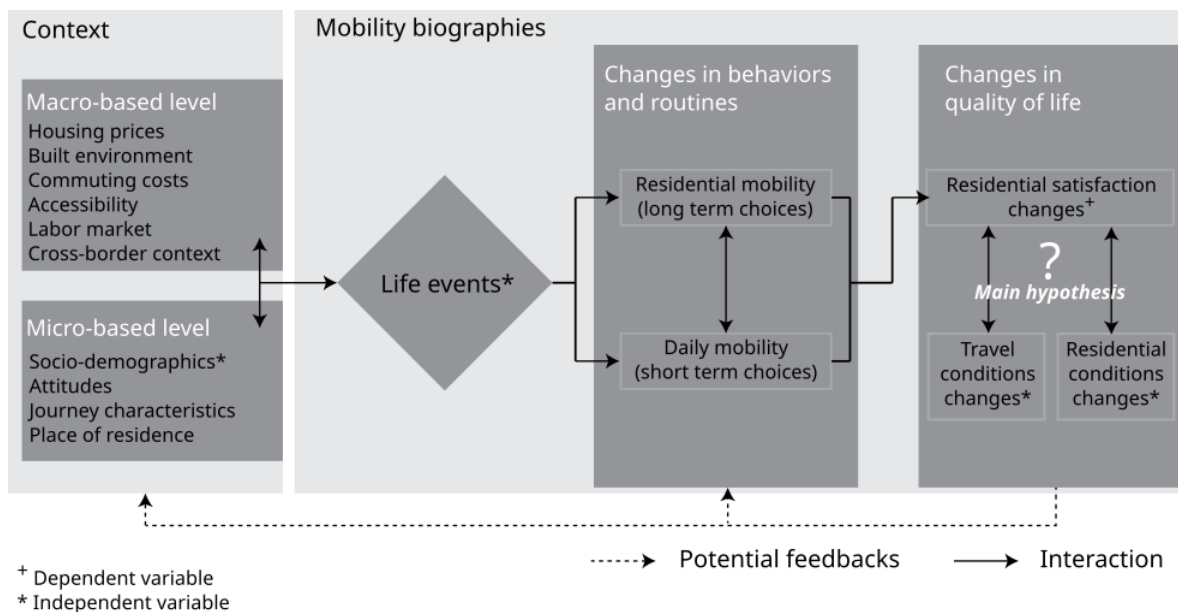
Context

Macro-based level
Housing prices
Built environment
Commuting costs
Accessibility
Labor market
Cross-border context

Micro-based level
Socio-demographics*
Attitudes
Journey characteristics
Place of residence

Mobility biographies

Life events*

Changes in behaviors and routines

Residential mobility (long term choices)

Daily mobility (short term choices)

Changes in quality of life

Residential satisfaction changes$^+$

?
Main hypothesis

Travel conditions changes*

Residential conditions changes*

Potential feedbacks
Interaction

$^+$ Dependent variable
* Independent variable